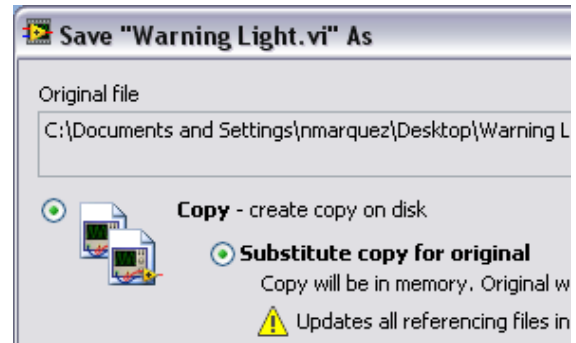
Save "Warning Light.vi" As

Original file

C:\Documents and Settings\nmarquez\Desktop\Warning L

Copy - create copy on disk

Substitute copy for original

Copy will be in memory. Original w

Updates all referencing files in